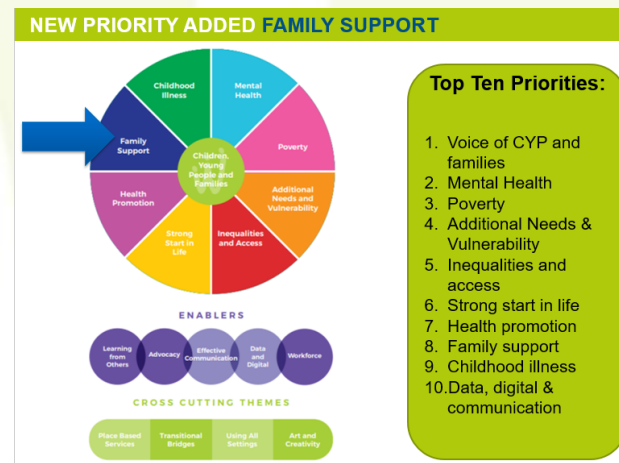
NEW PRIORITY ADDED FAMILY SUPPORT

Childhood Illness
Mental Health
Poverty
Additional Needs and Vulnerability
Inequalities and Access
Strong Start in Life
Health Promotion
Family Support
Children, Young People and Families

ENABLERS

Learning from Others
Advocacy
Effective Communication
Data and Digital
Workforce

CROSS CUTTING THEMES

Place Based Services
Transitional Bridges
Using All Settings
Art and Creativity

Top Ten Priorities:

1. Voice of CYP and families
2. Mental Health
3. Poverty
4. Additional Needs & Vulnerability
5. Inequalities and access
6. Strong start in life
7. Health promotion
8. Family support
9. Childhood illness
10. Data, digital & communication